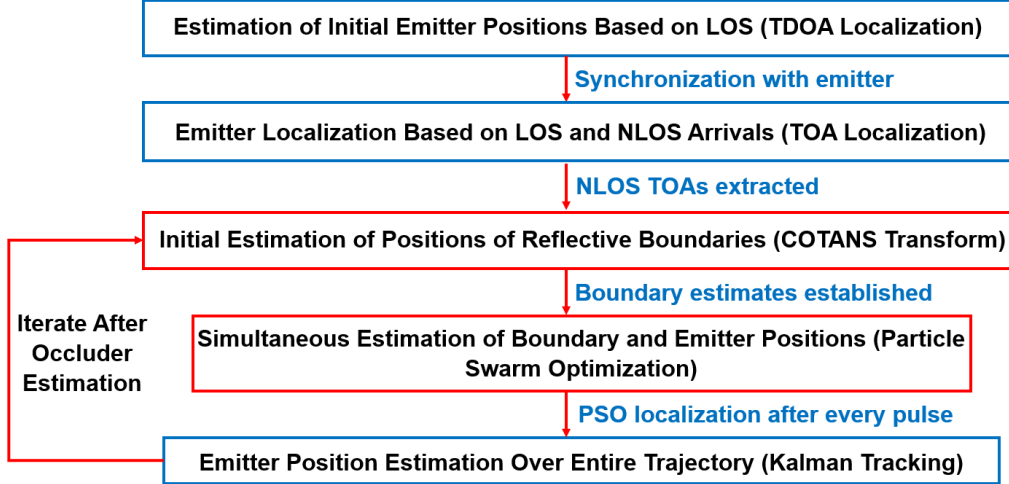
Estimation of Initial Emitter Positions Based on LOS (TDOA Localization)

Synchronization with emitter

Emitter Localization Based on LOS and NLOS Arrivals (TOA Localization)

NLOS TOAs extracted

Initial Estimation of Positions of Reflective Boundaries (COTANS Transform)

Boundary estimates established

Iterate After Occluder Estimation

Simultaneous Estimation of Boundary and Emitter Positions (Particle Swarm Optimization)

PSO localization after every pulse

Emitter Position Estimation Over Entire Trajectory (Kalman Tracking)